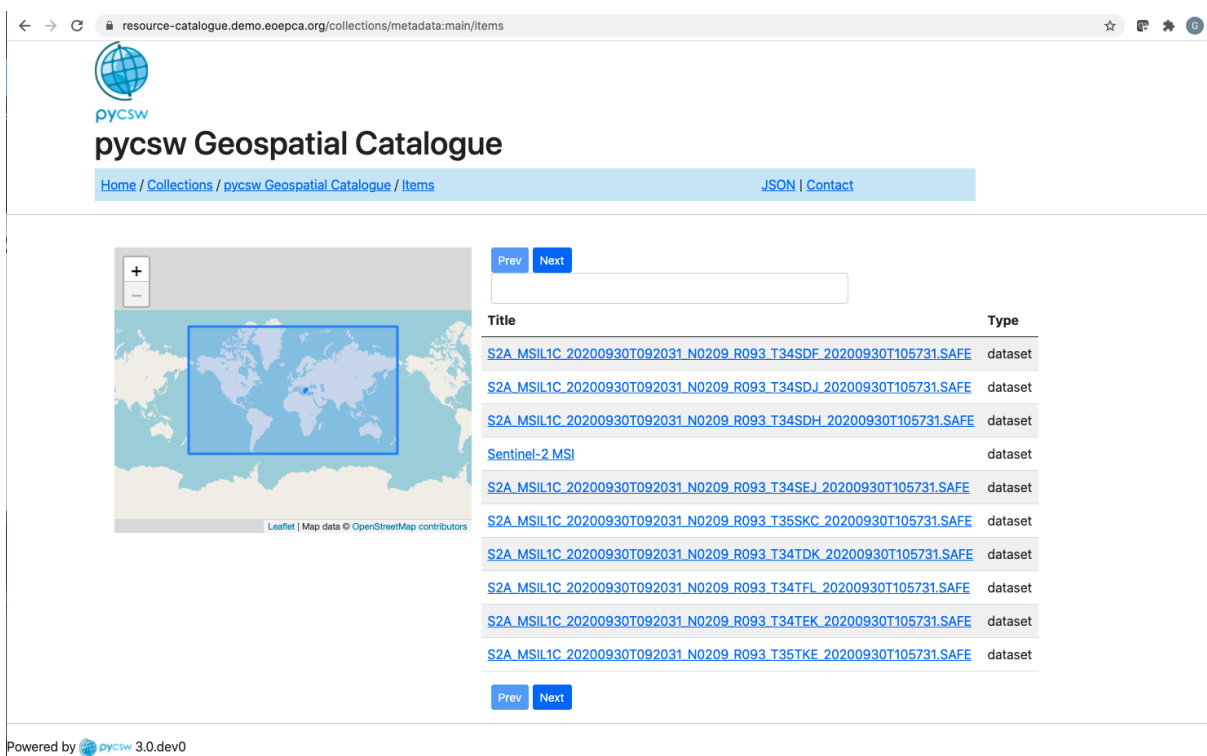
resource-catalogue.demo.eoepca.org/collections/metadata:main/items

pycsw

pycsw Geospatial Catalogue

Home / Collections / pycsw Geospatial Catalogue / Items

JSON | Contact

+
−

Leaflet | Map data © OpenStreetMap contributors

Prev Next

| Title | Type |
|---|---|
| S2A_MSIL1C_20200930T092031_N0209_R093_T34SDF_20200930T105731.SAFE | dataset |
| S2A_MSIL1C_20200930T092031_N0209_R093_T34SDJ_20200930T105731.SAFE | dataset |
| S2A_MSIL1C_20200930T092031_N0209_R093_T34SDH_20200930T105731.SAFE | dataset |
| Sentinel-2 MSI | dataset |
| S2A_MSIL1C_20200930T092031_N0209_R093_T34SEJ_20200930T105731.SAFE | dataset |
| S2A_MSIL1C_20200930T092031_N0209_R093_T35SKC_20200930T105731.SAFE | dataset |
| S2A_MSIL1C_20200930T092031_N0209_R093_T34TDK_20200930T105731.SAFE | dataset |
| S2A_MSIL1C_20200930T092031_N0209_R093_T34TFL_20200930T105731.SAFE | dataset |
| S2A_MSIL1C_20200930T092031_N0209_R093_T34TEK_20200930T105731.SAFE | dataset |
| S2A_MSIL1C_20200930T092031_N0209_R093_T35TKE_20200930T105731.SAFE | dataset |

Prev Next

Powered by pycsw 3.0.dev0